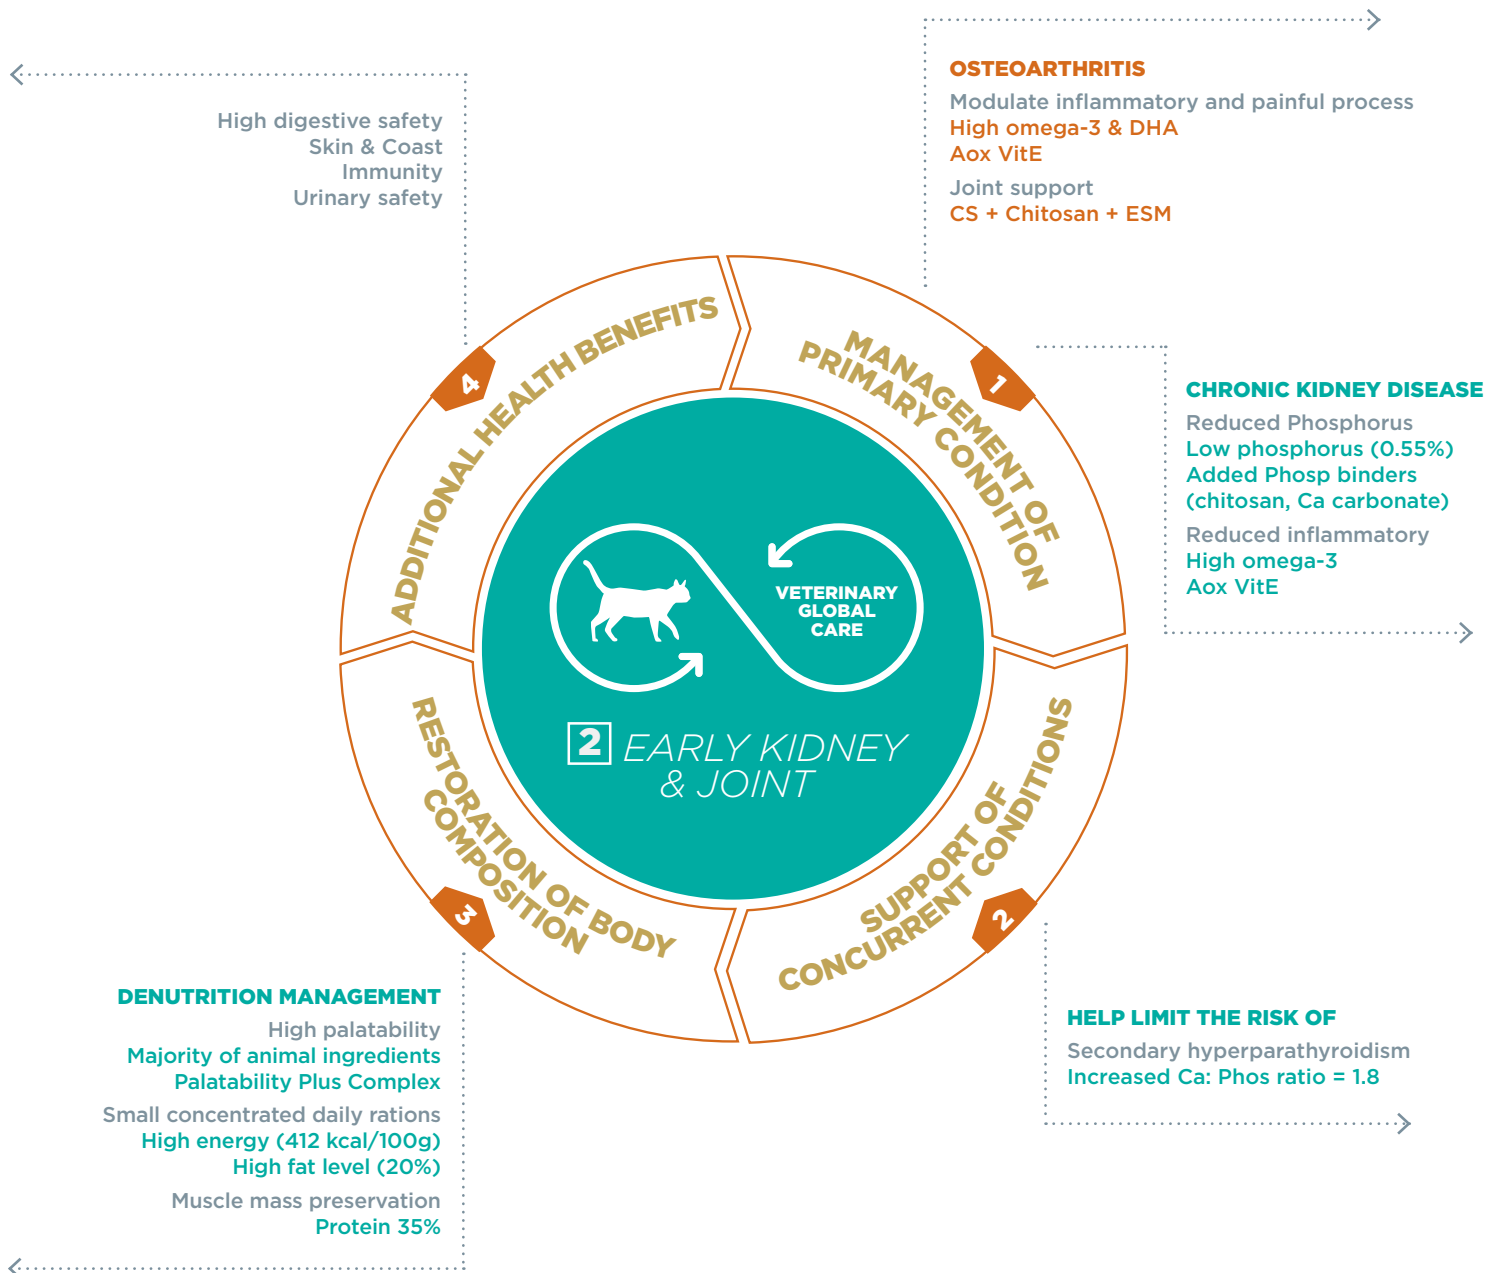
High digestive safety
Skin & Coast
Immunity
Urinary safety

OSTEOARTHRITIS
Modulate inflammatory and painful process
High omega-3 & DHA
Aox VitE

Joint support
CS + Chitosan + ESM

4 ADDITIONAL HEALTH BENEFITS

1 MANAGEMENT OF PRIMARY CONDITION

CHRONIC KIDNEY DISEASE
Reduced Phosphorus
Low phosphorus (0.55%)
Added Phosp binders (chitosan, Ca carbonate)

Reduced inflammatory
High omega-3
Aox VitE

VETERINARY GLOBAL CARE

2 EARLY KIDNEY & JOINT

3 RESTORATION OF BODY COMPOSITION

2 SUPPORT OF CONCURRENT CONDITIONS

DENUTRITION MANAGEMENT
High palatability
Majority of animal ingredients
Palatability Plus Complex

Small concentrated daily rations
High energy (412 kcal/100g)
High fat level (20%)

Muscle mass preservation
Protein 35%

HELP LIMIT THE RISK OF
Secondary hyperparathyroidism
Increased Ca: Phos ratio = 1.8